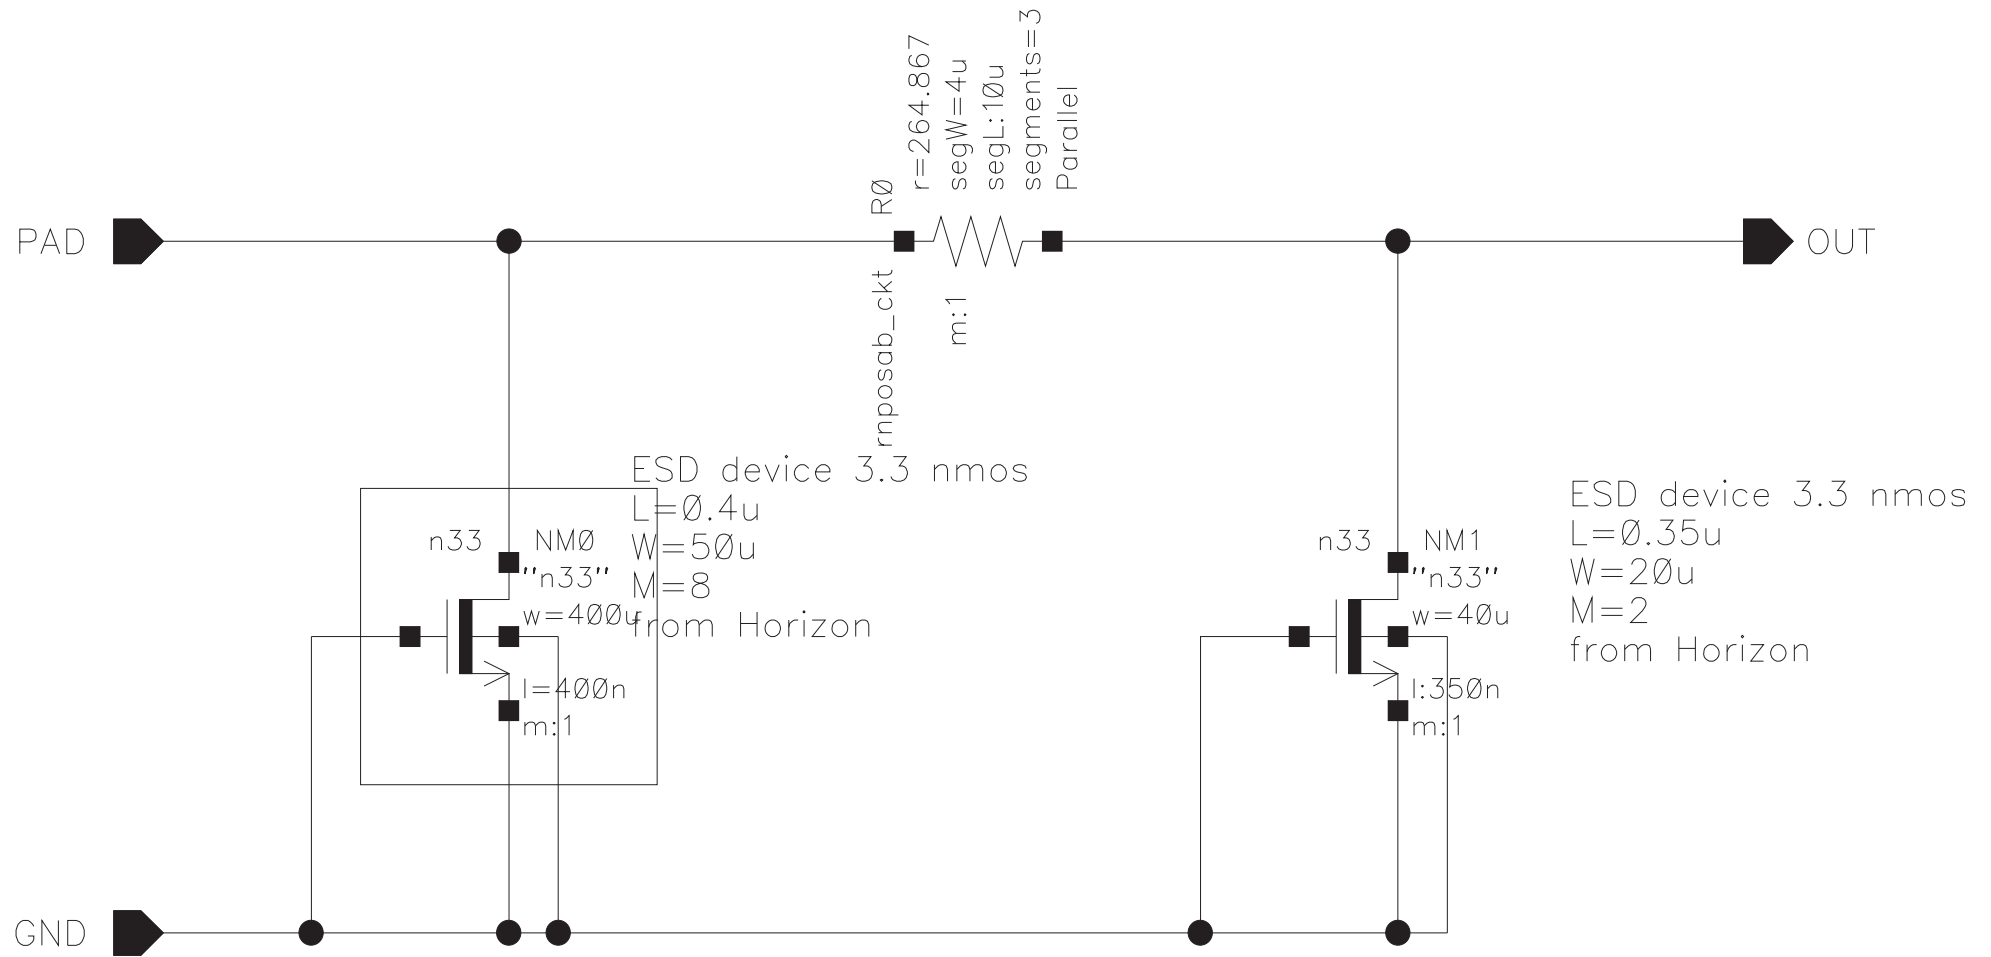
R0
r=264.867
segW=4u
segL:10u
segments=3
Parallel

PAD

OUT

rnposab_ckt

m:1

ESD device 3.3 nmos
L=0.4u
W=50u
M=8
from Horizon

n33
NM0
"n33"
w=400u
l=400n
m:1

n33
NM1
"n33"
w=40u
l:350n
m:1

ESD device 3.3 nmos
L=0.35u
W=20u
M=2
from Horizon

GND